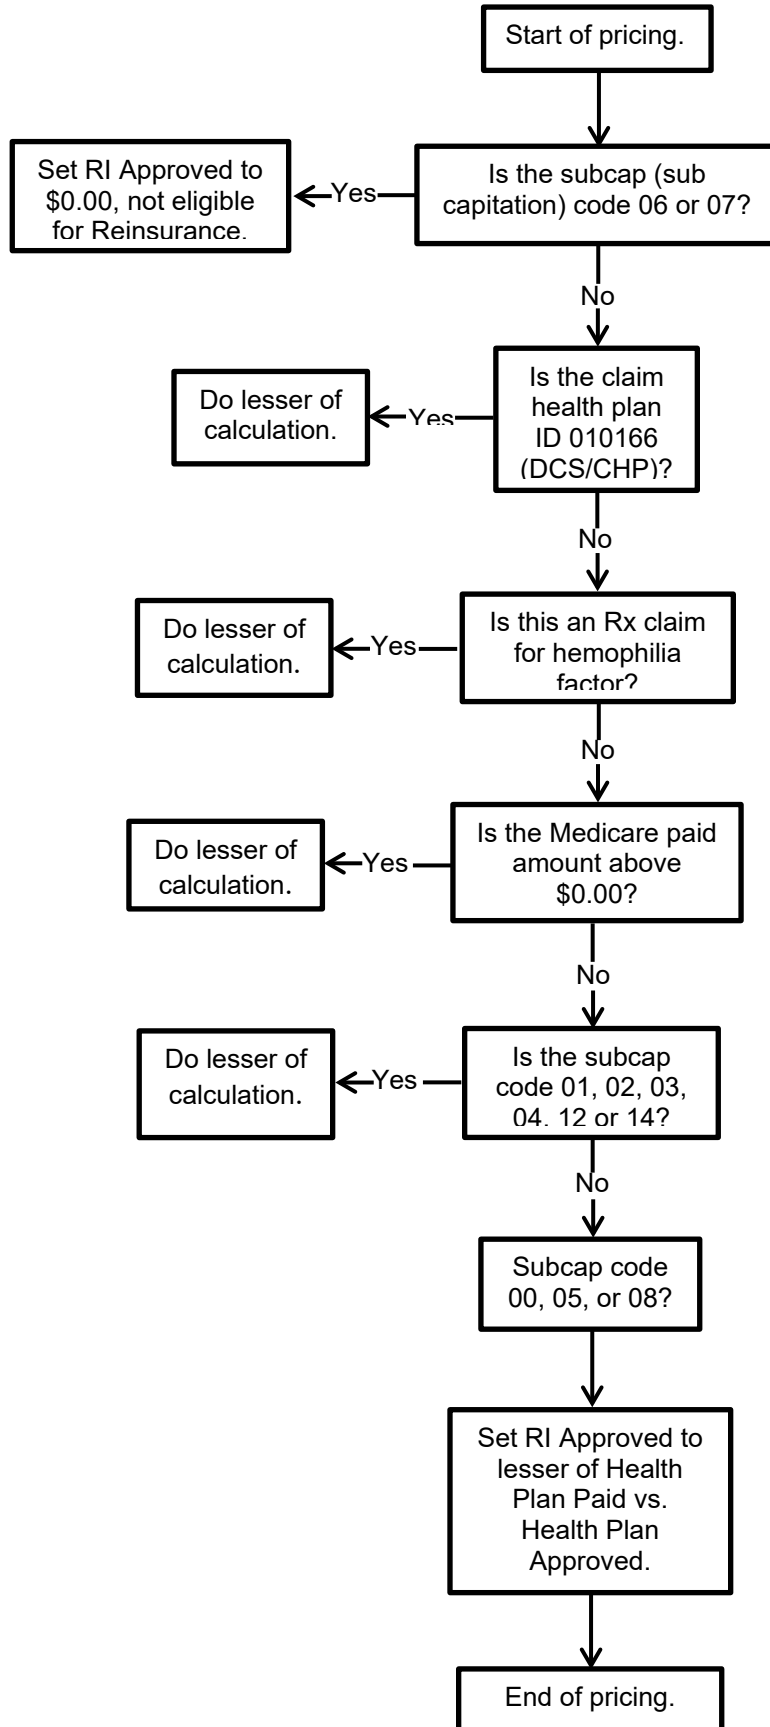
Start of pricing.

Is the subcap (sub capitation) code 06 or 07?

Yes

Set RI Approved to $0.00, not eligible for Reinsurance.

No

Is the claim health plan ID 010166 (DCS/CHP)?

Yes

Do lesser of calculation.

No

Is this an Rx claim for hemophilia factor?

Yes

Do lesser of calculation.

No

Is the Medicare paid amount above $0.00?

Yes

Do lesser of calculation.

No

Is the subcap code 01, 02, 03, 04, 12 or 14?

Yes

Do lesser of calculation.

No

Subcap code 00, 05, or 08?

Set RI Approved to lesser of Health Plan Paid vs. Health Plan Approved.

End of pricing.